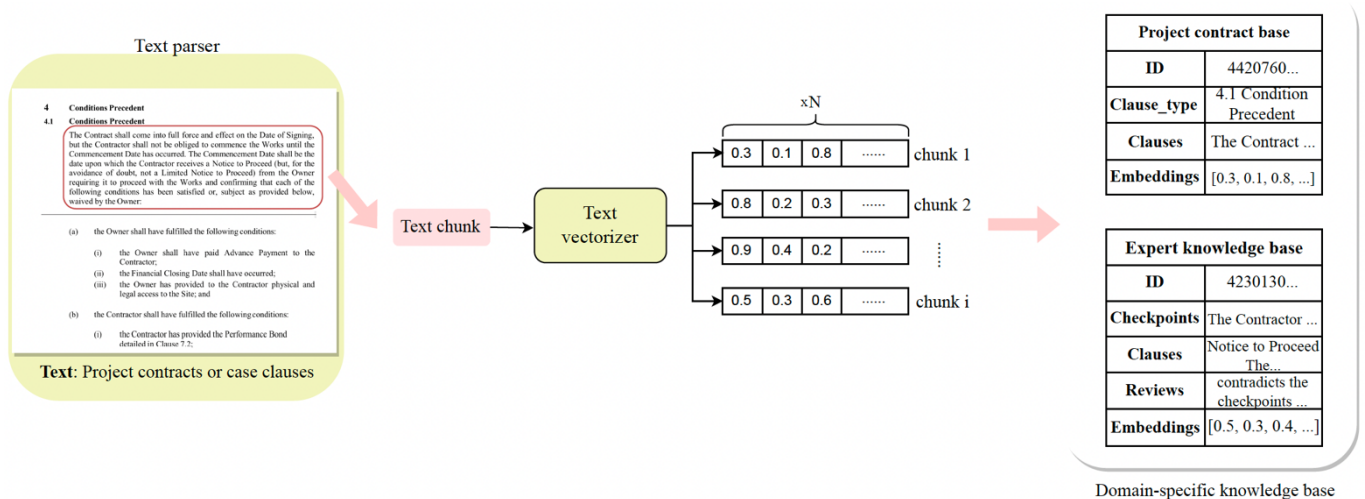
Text parser

4 Conditions Precedent

4.1 Conditions Precedent

The Contract shall come into full force and effect on the Date of Signing, but the Contractor shall not be obliged to commence the Works until the Commencement Date has occurred. The Commencement Date shall be the date upon which the Contractor receives a Notice to Proceed (but, for the avoidance of doubt, not a Limited Notice to Proceed) from the Owner requiring it to proceed with the Works and confirming that each of the following conditions has been satisfied or, subject as provided below, waived by the Owner:

(a) the Owner shall have fulfilled the following conditions:

(i) the Owner shall have paid Advance Payment to the Contractor;

(ii) the Financial Closing Date shall have occurred;

(iii) the Owner has provided to the Contractor physical and legal access to the Site; and

(b) the Contractor shall have fulfilled the following conditions:

(i) the Contractor has provided the Performance Bond detailed in Clause 7.2;

**Text**: Project contracts or case clauses

Text chunk

Text vectorizer

xN

| 0.3 | 0.1 | 0.8 | ...... |
|---|---|---|---|

chunk 1

| 0.8 | 0.2 | 0.3 | ...... |
|---|---|---|---|

chunk 2

| 0.9 | 0.4 | 0.2 | ...... |
|---|---|---|---|

| 0.5 | 0.3 | 0.6 | ...... |
|---|---|---|---|

chunk i

| Project contract base | |
|---|---|
| ID | 4420760... |
| Clause_type | 4.1 Condition Precedent |
| Clauses | The Contract ... |
| Embeddings | [0.3, 0.1, 0.8, ...] |

| Expert knowledge base | |
|---|---|
| ID | 4230130... |
| Checkpoints | The Contractor ... |
| Clauses | Notice to Proceed The... |
| Reviews | contradicts the checkpoints ... |
| Embeddings | [0.5, 0.3, 0.4, ...] |

Domain-specific knowledge base